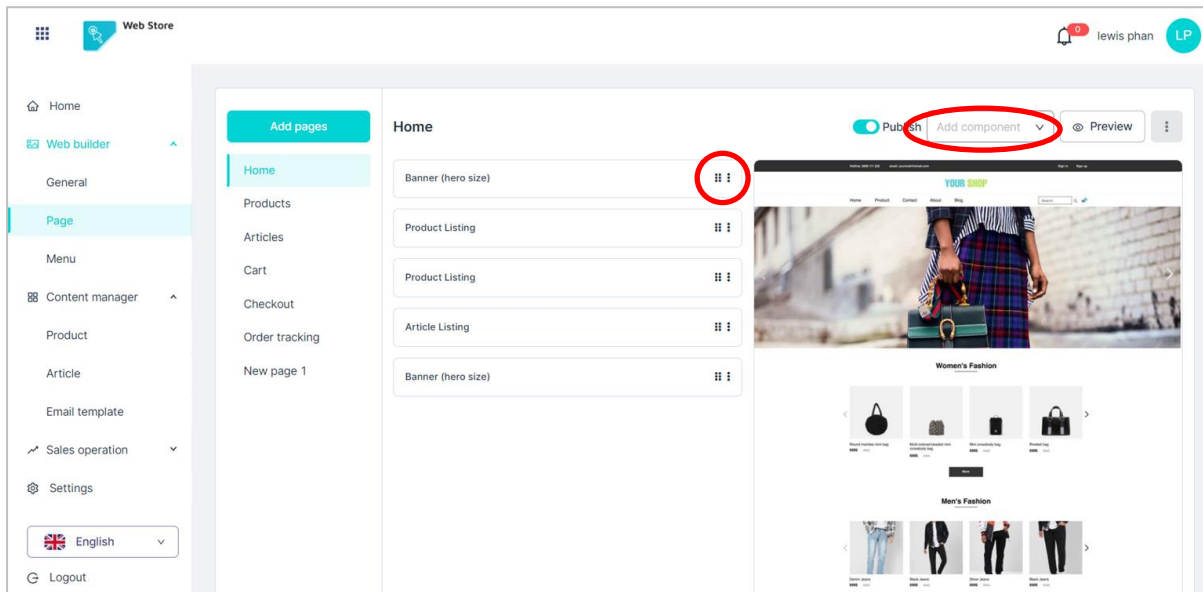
Web Store

0 lewis phan LP

Home
Web builder
General
Page
Menu
Content manager
Product
Article
Email template
Sales operation
Settings
English
Logout

Add pages
Home
Products
Articles
Cart
Checkout
Order tracking
New page 1

Home

Publish Add component Preview

Banner (hero size)
Product Listing
Product Listing
Article Listing
Banner (hero size)

YOUR SHOP
Home Product Contact About Blog
Women's Fashion
Men's Fashion